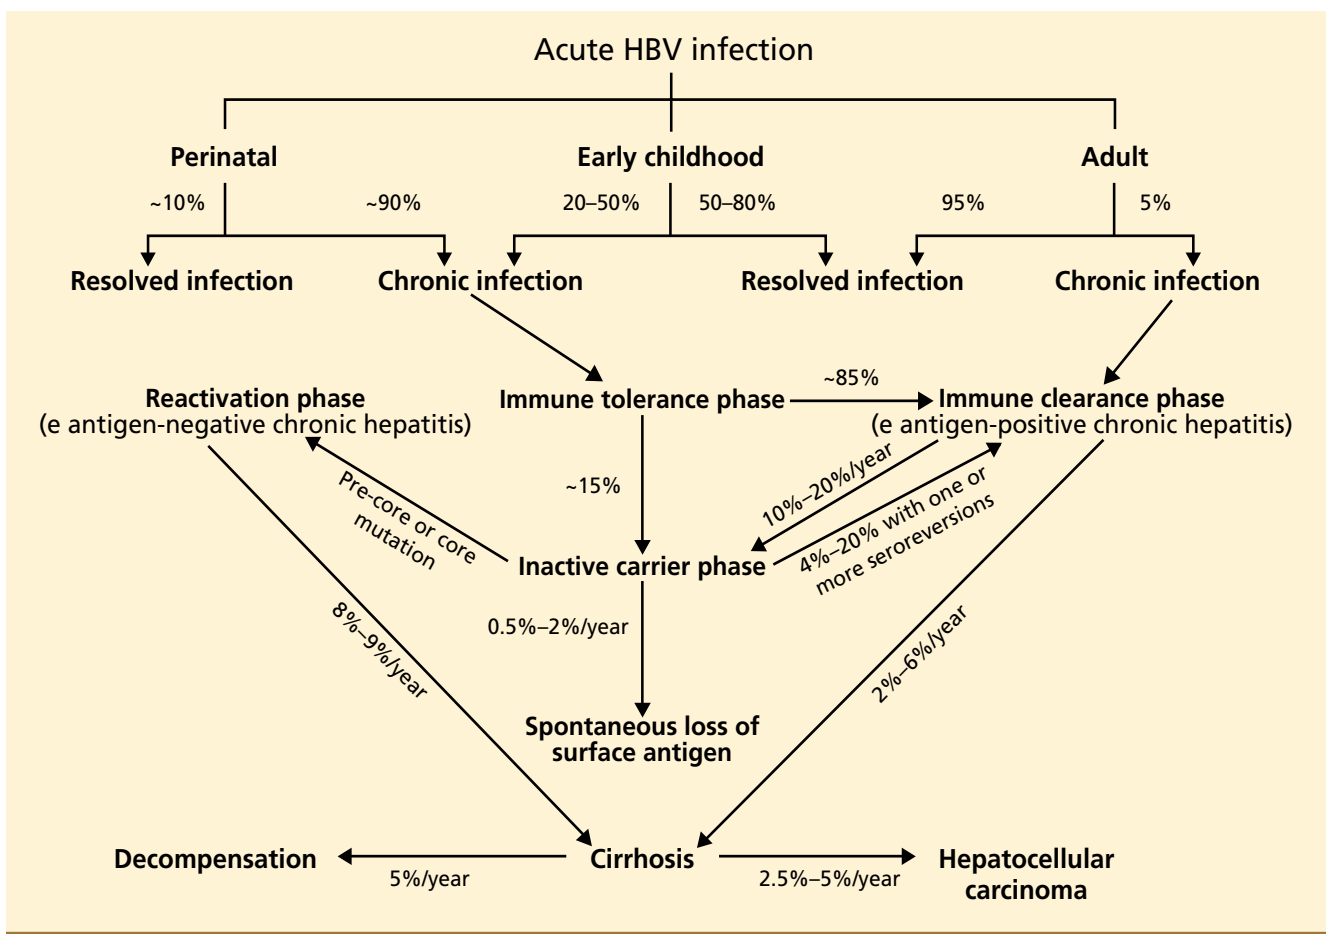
Acute HBV infection

Perinatal

Early childhood

Adult

~10%

~90%

20–50%

50–80%

95%

5%

Resolved infection

Chronic infection

Resolved infection

Chronic infection

Reactivation phase
(e antigen-negative chronic hepatitis)

Immune tolerance phase

~85%

Immune clearance phase
(e antigen-positive chronic hepatitis)

~15%

Pre-core or core mutation

10%–20%/year

4%–20% with one or more seroreversions

Inactive carrier phase

0.5%–2%/year

8%–9%/year

2%–6%/year

Spontaneous loss of surface antigen

Decompensation

5%/year

Cirrhosis

2.5%–5%/year

Hepatocellular carcinoma